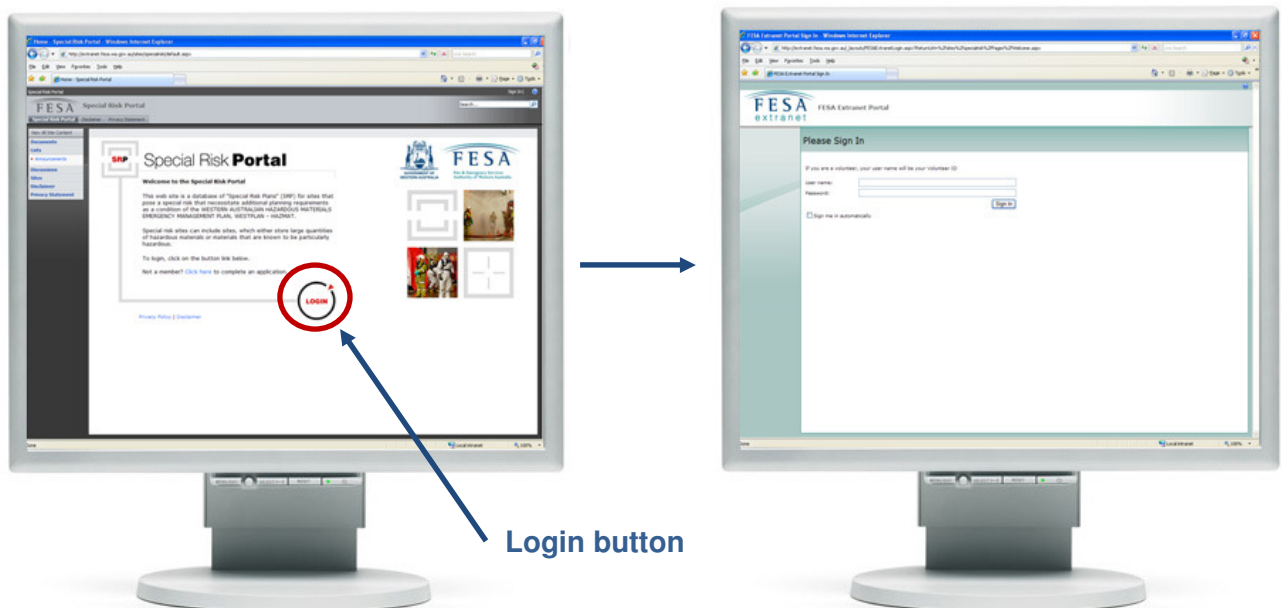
Home - Special Risk Portal - Windows Internet Explorer

FESA Special Risk Portal

Special Risk Portal | Disclaimer | Privacy Statement

View All Site Content
Documents
Lists
Announcements
Discussions
Sites
Disclaimer
Privacy Statement

SRP Special Risk Portal

Welcome to the Special Risk Portal

This web site is a database of "Special Risk Plans" (SRP) for sites that pose a special risk that necessitate additional planning requirements as a condition of the WESTERN AUSTRALIAN HAZARDOUS MATERIALS EMERGENCY MANAGEMENT PLAN, WESTPLAN – HAZMAT.

Special risk sites can include sites, which either store large quantities of hazardous materials or materials that are known to be particularly hazardous.

To login, click on the button link below.

Not a member? Click here to complete an application.

LOGIN

Privacy Policy | Disclaimer

FESA

Local intranet

Login button

FESA Extranet Portal Sign In - Windows Internet Explorer

FESA extranet FESA Extranet Portal

Please Sign In

If you are a volunteer, your user name will be your Volunteer ID

User name:
Password:
Sign In

Sign me in automatically

Local intranet